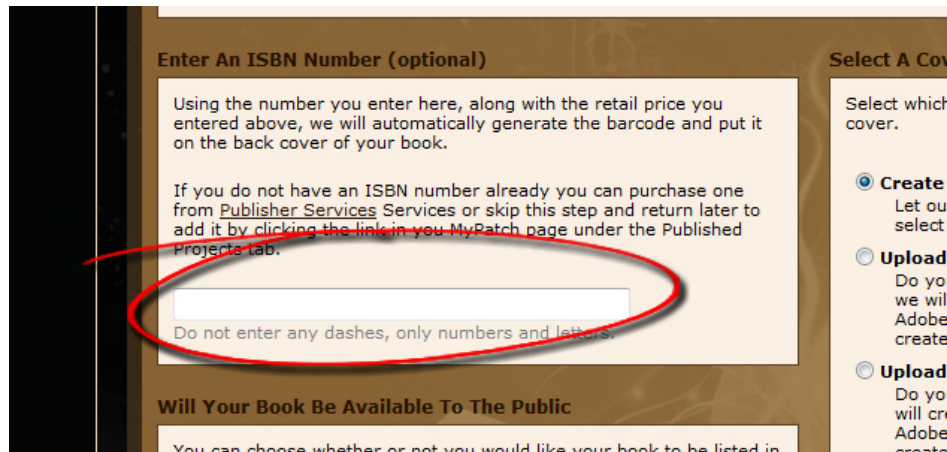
Enter An ISBN Number (optional)

Using the number you enter here, along with the retail price you entered above, we will automatically generate the barcode and put it on the back cover of your book.

If you do not have an ISBN number already you can purchase one from Publisher Services Services or skip this step and return later to add it by clicking the link in you MyPatch page under the Published Projects tab.

Do not enter any dashes, only numbers and letters.

Will Your Book Be Available To The Public

You can choose whether or not you would like your book to be listed in

Select A Cov

Select which cover.

Create Let ou select

Upload Do yo we wil Adobe create

Upload Do yo will cr Adobe create